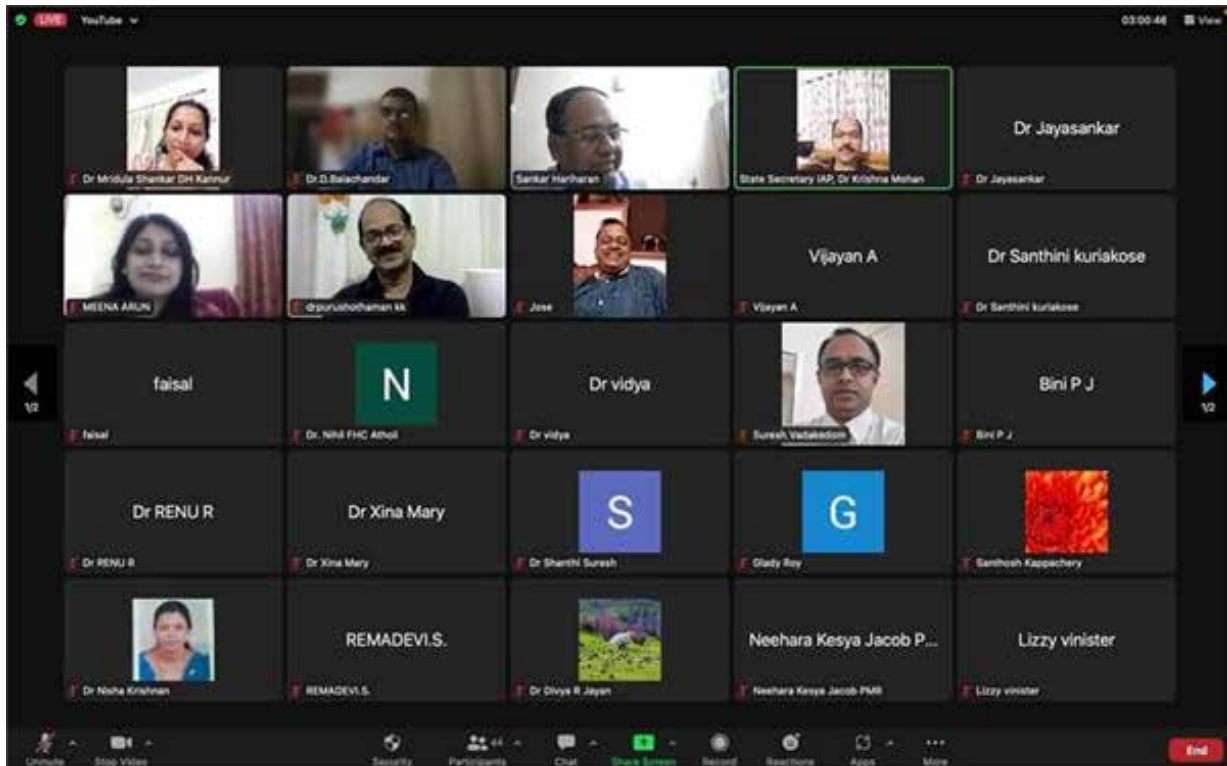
LIVE YouTube

03:00:46 View

Dr Mridula Shankar DH Kannur

Dr.D.Balachandar

Sankar Hariharan

State Secretary IAP, Dr Krishna Mohan

Dr Jayasankar

Dr Jayasankar

MEENA ARUN

drpurushothaman kk

Jose

Vijayan A

Vijayan A

Dr Santhini kuriakose

Dr Santhini kuriakose

1/2

faisal

faisal

N

Dr. Nihil FHC Atholi

Dr vidya

Dr vidya

Suresh Vadakedom

Bini P J

Bini P J

1/2

Dr RENU R

Dr RENU R

Dr Xina Mary

Dr Xina Mary

S

Dr Shanthi Suresh

G

Glady Roy

Santhosh Kappachery

Dr Nisha Krishnan

REMADEVI.S.

REMADEVI.S.

Dr Divya R Jayan

Neehara Kesya Jacob P...

Neehara Kesya Jacob PMR

Lizzy vinister

Lizzy vinister

Unmute

Stop Video

Security

Participants

Chat

Share Screen

Record

Reactions

Apps

More

End